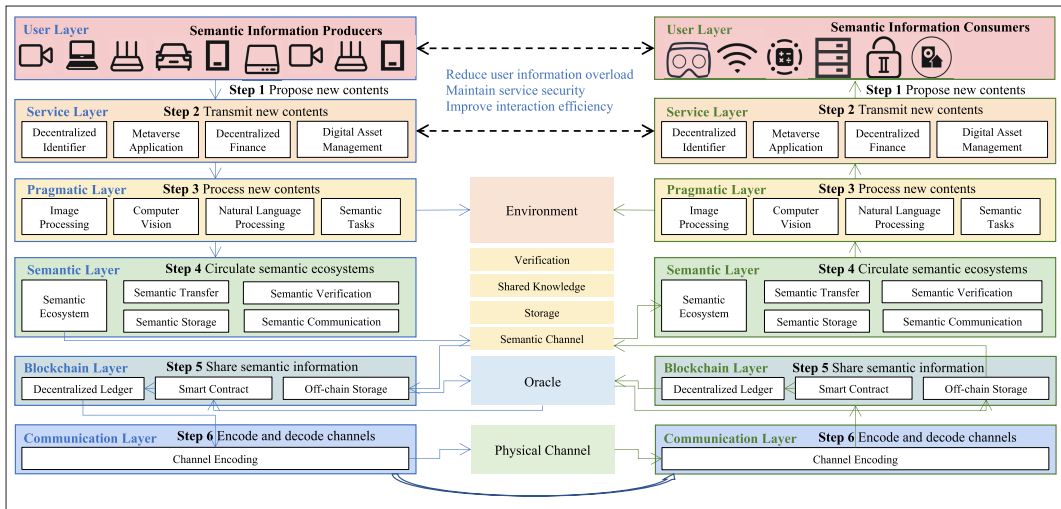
User Layer
Semantic Information Producers
Step 1 Propose new contents
Service Layer
Step 2 Transmit new contents
Decentralized Identifier
Metaverse Application
Decentralized Finance
Digital Asset Management
Pragmatic Layer
Step 3 Process new contents
Image Processing
Computer Vision
Natural Language Processing
Semantic Tasks
Semantic Layer
Step 4 Circulate semantic ecosystems
Semantic Ecosystem
Semantic Transfer
Semantic Verification
Semantic Storage
Semantic Communication
Blockchain Layer
Step 5 Share semantic information
Decentralized Ledger
Smart Contract
Off-chain Storage
Communication Layer
Step 6 Encode and decode channels
Channel Encoding

Reduce user information overload
Maintain service security
Improve interaction efficiency

Environment
Verification
Shared Knowledge
Storage
Semantic Channel
Oracle
Physical Channel

User Layer
Semantic Information Consumers
Step 1 Propose new contents
Service Layer
Step 2 Transmit new contents
Decentralized Identifier
Metaverse Application
Decentralized Finance
Digital Asset Management
Pragmatic Layer
Step 3 Process new contents
Image Processing
Computer Vision
Natural Language Processing
Semantic Tasks
Semantic Layer
Step 4 Circulate semantic ecosystems
Semantic Ecosystem
Semantic Transfer
Semantic Verification
Semantic Storage
Semantic Communication
Blockchain Layer
Step 5 Share semantic information
Decentralized Ledger
Smart Contract
Off-chain Storage
Communication Layer
Step 6 Encode and decode channels
Channel Encoding